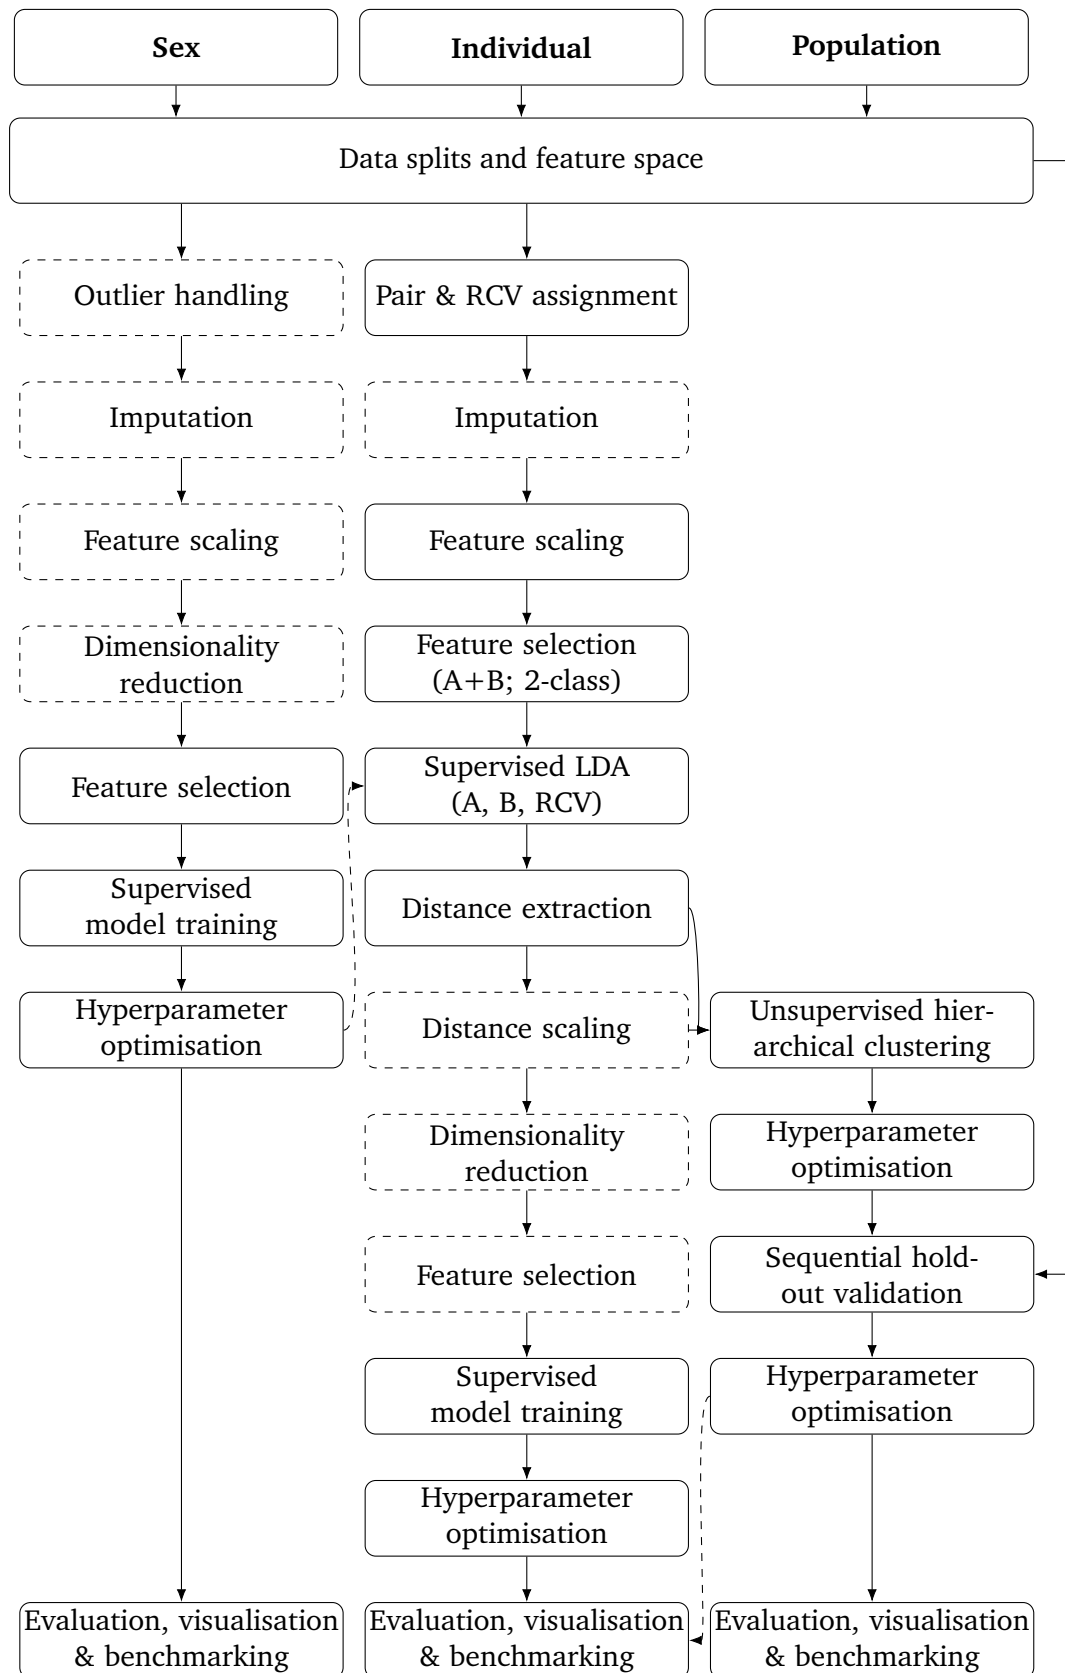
Sex

Individual

Population

Data splits and feature space

Outlier handling

Imputation

Feature scaling

Dimensionality reduction

Feature selection

Supervised model training

Hyperparameter optimisation

Evaluation, visualisation & benchmarking

Pair & RCV assignment

Imputation

Feature scaling

Feature selection (A+B; 2-class)

Supervised LDA (A, B, RCV)

Distance extraction

Distance scaling

Dimensionality reduction

Feature selection

Supervised model training

Hyperparameter optimisation

Evaluation, visualisation & benchmarking

Unsupervised hierarchical clustering

Hyperparameter optimisation

Sequential hold-out validation

Hyperparameter optimisation

Evaluation, visualisation & benchmarking